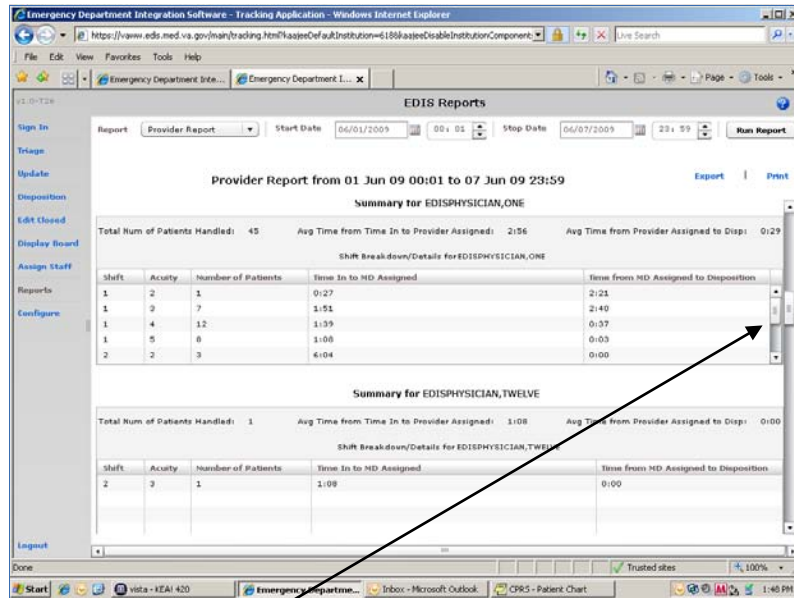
Emergency Department Integration Software - Tracking Application - Windows Internet Explorer

https://vaww.edis.med.va.gov/main/tracking.html?kaajeeDefaultInstitution=618&kaajeeDisableInstitutionComponent= Live Search

File Edit View Favorites Tools Help

Emergency Department Inte... Emergency Department I... Page Tools

v1.0-T26

EDIS Reports

Sign In
Triage
Update
Disposition
Edit Closed
Display Board
Assign Staff
Reports
Configure

Report Provider Report Start Date 06/01/2009 00: 01 Stop Date 06/07/2009 23: 59 Run Report

Provider Report from 01 Jun 09 00:01 to 07 Jun 09 23:59

Export | Print

Summary for EDISPHYSICIAN,ONE

Total Num of Patients Handled: 45 Avg Time from Time In to Provider Assigned: 2:56 Avg Time from Provider Assigned to Disp: 0:29

Shift Breakdown/Details for EDISPHYSICIAN,ONE

| Shift | Acuity | Number of Patients | Time In to MD Assigned | Time from MD Assigned to Disposition |
|---|---|---|---|---|
| 1 | 2 | 1 | 0:27 | 2:21 |
| 1 | 3 | 7 | 1:51 | 2:40 |
| 1 | 4 | 12 | 1:39 | 0:37 |
| 1 | 5 | 8 | 1:08 | 0:03 |
| 2 | 2 | 3 | 6:04 | 0:00 |

Summary for EDISPHYSICIAN,TWELVE

Total Num of Patients Handled: 1 Avg Time from Time In to Provider Assigned: 1:08 Avg Time from Provider Assigned to Disp: 0:00

Shift Breakdown/Details for EDISPHYSICIAN,TWELVE

| Shift | Acuity | Number of Patients | Time In to MD Assigned | Time from MD Assigned to Disposition |
|---|---|---|---|---|
| 2 | 3 | 1 | 1:08 | 0:00 |

Logout

Done Trusted sites 100%

Start vista - KEAI 420 Emergency Departme... Inbox - Microsoft Outlook CPRS - Patient Chart 1:48 PM